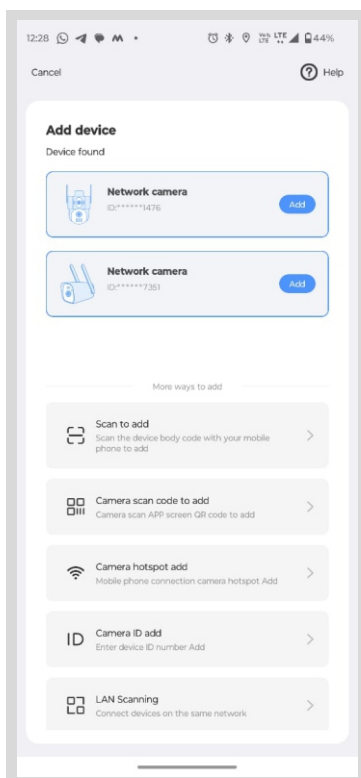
12:28 • 44%

Cancel

Help

Add device

Device found

Network camera
ID:******1476
Add

Network camera
ID:******7351
Add

More ways to add

Scan to add
Scan the device body code with your mobile phone to add

Camera scan code to add
Camera scan APP screen QR code to add

Camera hotspot add
Mobile phone connection camera hotspot Add

ID
Camera ID add
Enter device ID number Add

LAN Scanning
Connect devices on the same network